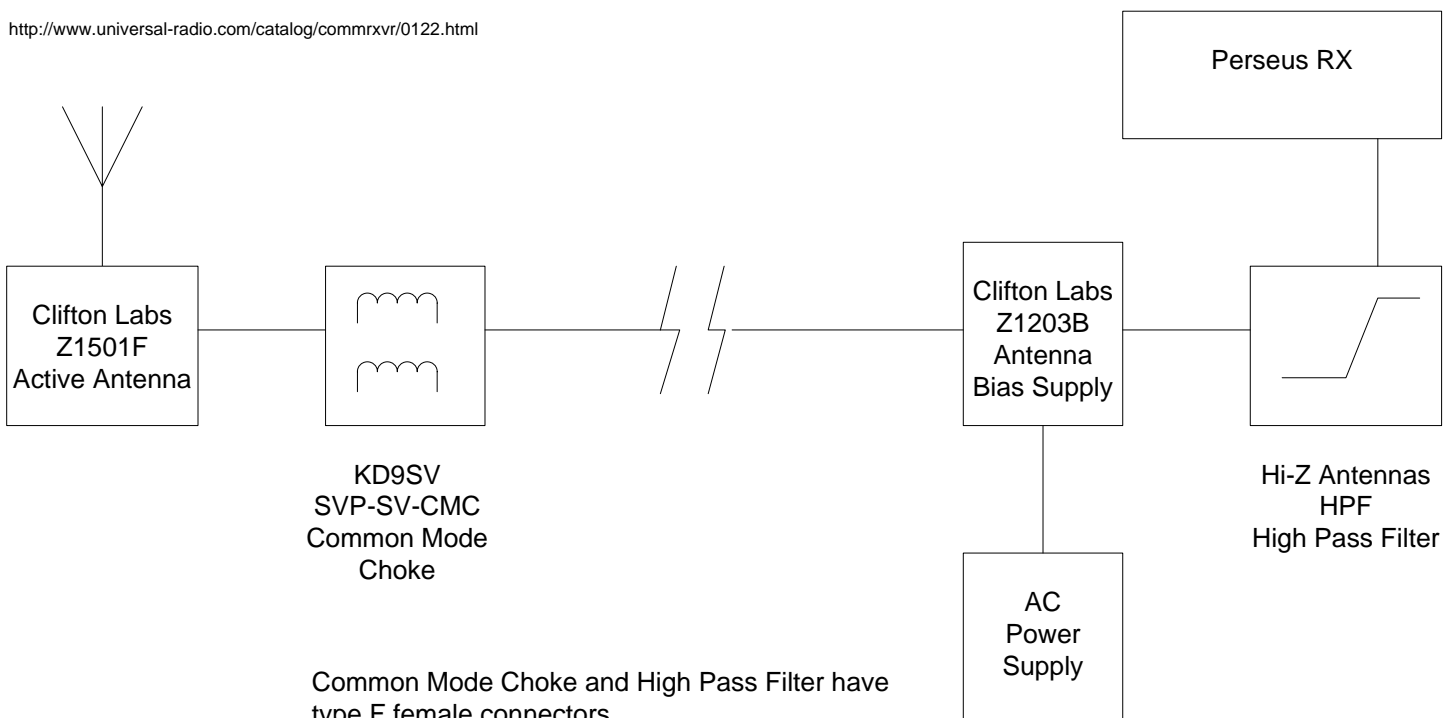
http://www.universal-radio.com/catalog/commrxvr/0122.html

Perseus RX

Clifton Labs
Z1501F
Active Antenna

Clifton Labs
Z1203B
Antenna
Bias Supply

KD9SV
SVP-SV-CMC
Common Mode
Choke

Hi-Z Antennas
HPF
High Pass Filter

AC
Power
Supply

Common Mode Choke and High Pass Filter have type F female connectors